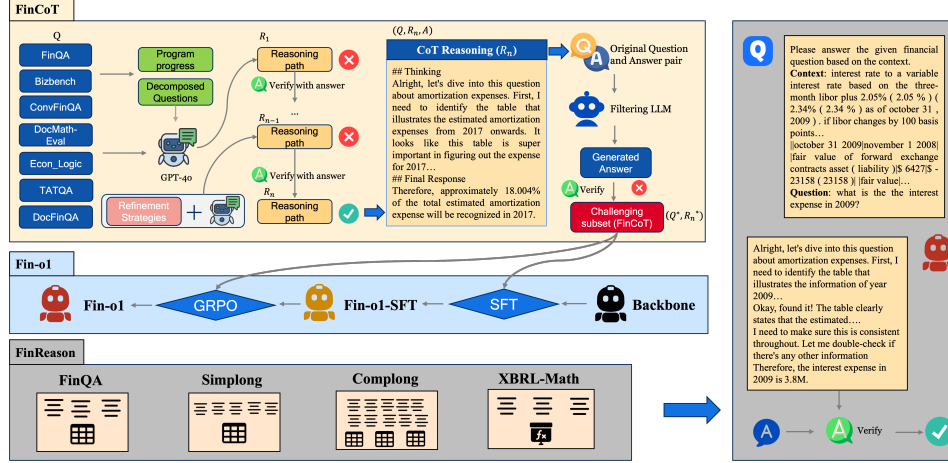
FinCoT

Q

FinQA

Bizbench

ConvFinQA

DocMath-Eval

Econ_Logic

TATQA

DocFinQA

Program progress

Decomposed Questions

GPT-4o

Refinement Strategies

$R_1$

Reasoning path

Verify with answer

...

$R_{n-1}$

Reasoning path

Verify with answer

$R_n$

Reasoning path

$(Q, R_n, A)$

CoT Reasoning ($R_n$)

## Thinking
Alright, let's dive into this question about amortization expenses. First, I need to identify the table that illustrates the estimated amortization expenses from 2017 onwards. It looks like this table is super important in figuring out the expense for 2017…
## Final Response
Therefore, approximately 18.004% of the total estimated amortization expense will be recognized in 2017.

Original Question and Answer pair

Filtering LLM

Generated Answer

Verify

Challenging subset (FinCoT)

$(Q^*, R_n^*)$

Fin-o1

Fin-o1

GRPO

Fin-o1-SFT

SFT

Backbone

FinReason

FinQA

Simplong

Complong

XBRL-Math

Please answer the given financial question based on the context.
Context: interest rate to a variable interest rate based on the three-month libor plus 2.05% ( 2.05 % ) ( 2.34% ( 2.34 % ) as of october 31 , 2009 ) . if libor changes by 100 basis points…
||october 31 2009|november 1 2008| |fair value of forward exchange contracts asset ( liability )|$ 6427|$ - 23158 ( 23158 )| |fair value|…
Question: what is the the interest expense in 2009?

Alright, let's dive into this question about amortization expenses. First, I need to identify the table that illustrates the information of year 2009…
Okay, found it! The table clearly states that the estimated….
I need to make sure this is consistent throughout. Let me double-check if there's any other information
Therefore, the interest expense in 2009 is 3.8M.

Verify